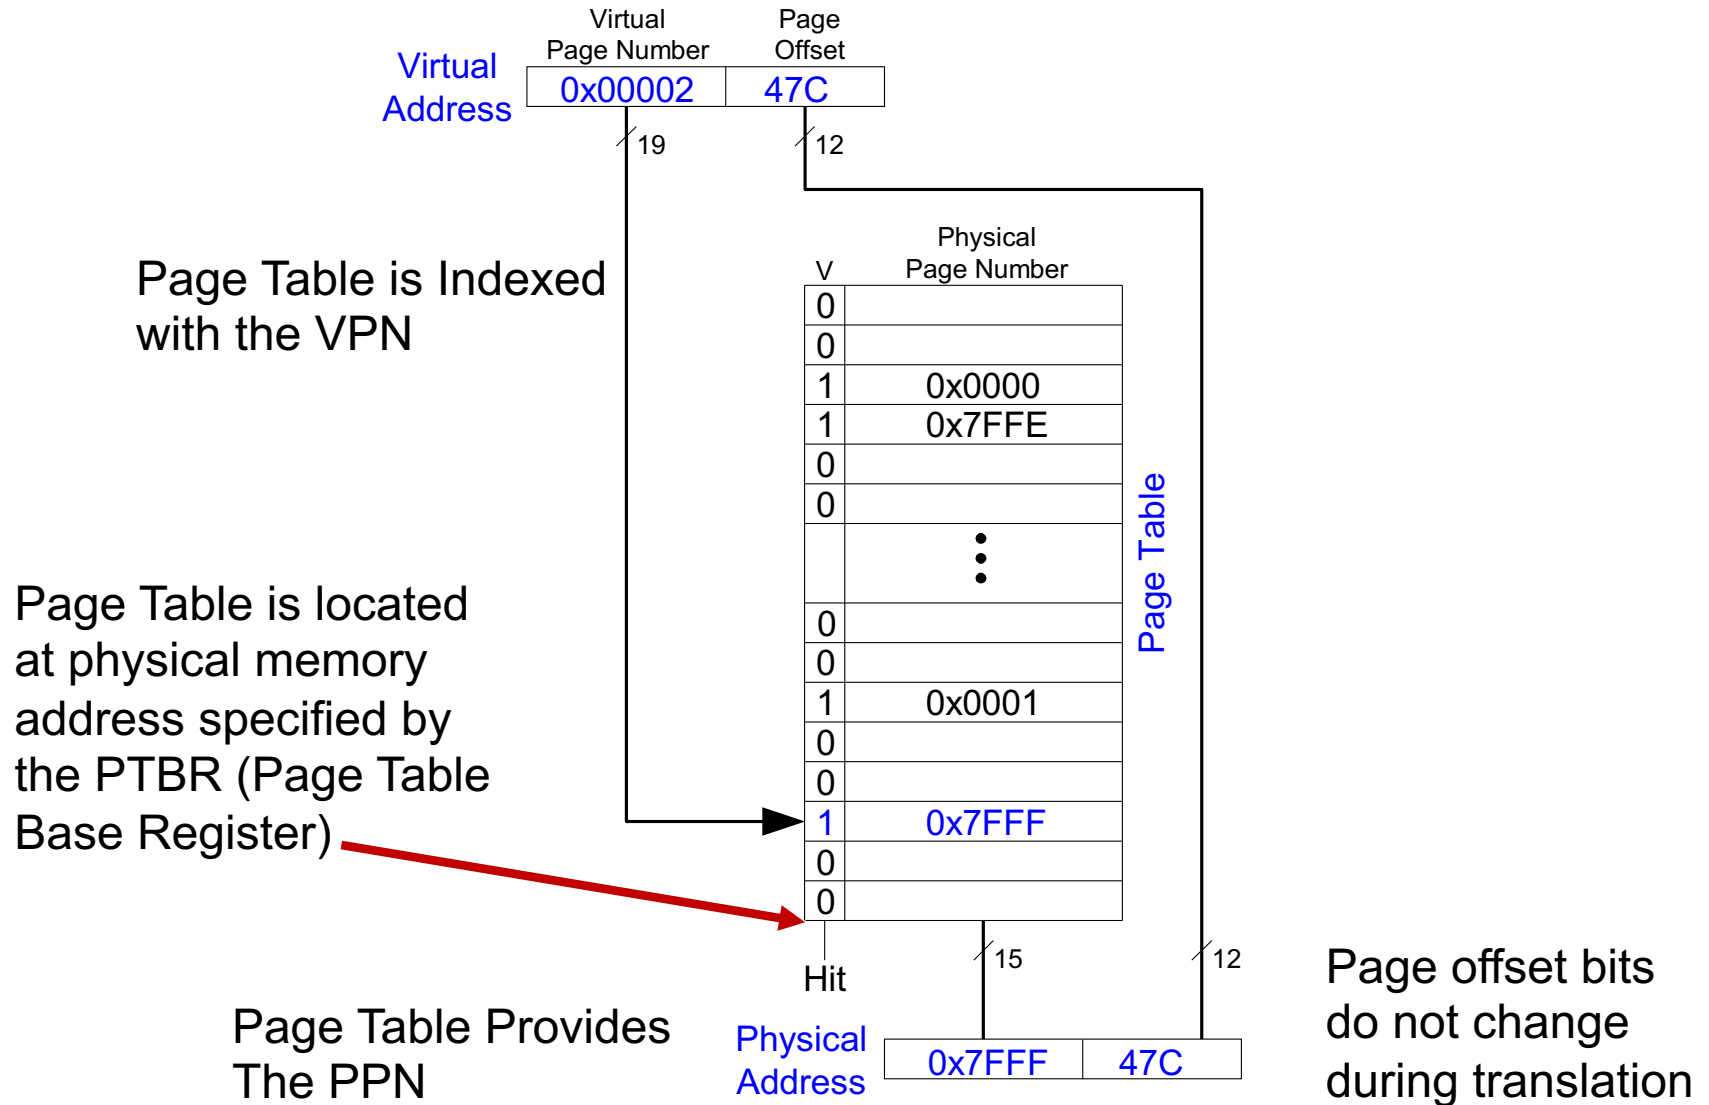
Virtual Address

Virtual Page Number

Page Offset

0x00002

47C

19

12

Page Table is Indexed with the VPN

V

Physical Page Number

| V | Physical Page Number |
|---|---|
| 0 | |
| 0 | |
| 1 | 0x0000 |
| 1 | 0x7FFE |
| 0 | |
| 0 | |
| | ⋮ |
| 0 | |
| 0 | |
| 1 | 0x0001 |
| 0 | |
| 0 | |
| 1 | 0x7FFF |
| 0 | |
| 0 | |

Page Table

Page Table is located at physical memory address specified by the PTBR (Page Table Base Register)

Hit

15

12

Page Table Provides The PPN

Physical Address

0x7FFF

47C

Page offset bits do not change during translation